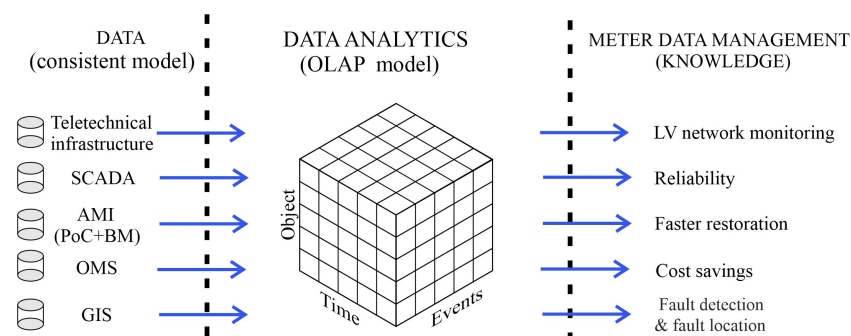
DATA
(consistent model)

DATA ANALYTICS
(OLAP model)

METER DATA MANAGEMENT
(KNOWLEDGE)

Teletechnical infrastructure

SCADA

AMI
(PoC+BM)

OMS

GIS

Object

Time

Events

LV network monitoring

Reliability

Faster restoration

Cost savings

Fault detection
& fault location